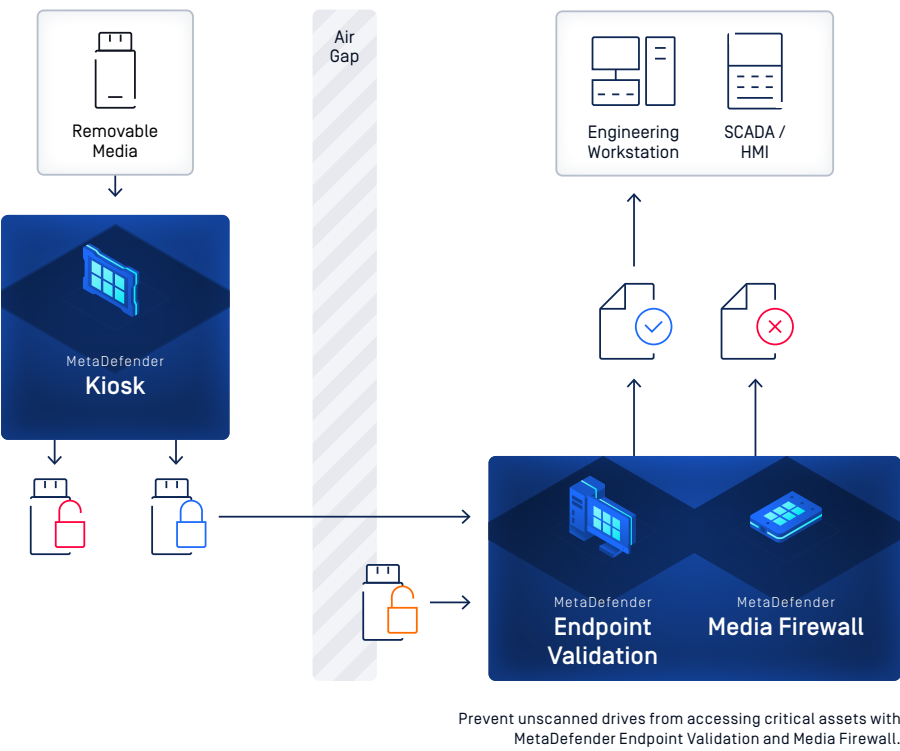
Removable Media

Air Gap

Engineering Workstation

SCADA / HMI

MetaDefender
Kiosk

MetaDefender
Endpoint Validation

MetaDefender
Media Firewall

Prevent unscanned drives from accessing critical assets with MetaDefender Endpoint Validation and Media Firewall.